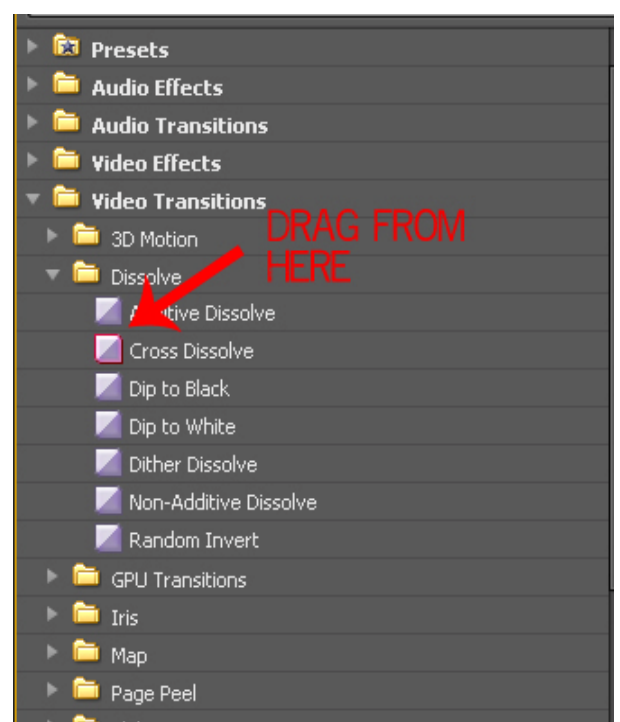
Presets
Audio Effects
Audio Transitions
Video Effects
Video Transitions
3D Motion
DRAG FROM HERE
Dissolve
A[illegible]tive Dissolve
Cross Dissolve
Dip to Black
Dip to White
Dither Dissolve
Non-Additive Dissolve
Random Invert
GPU Transitions
Iris
Map
Page Peel